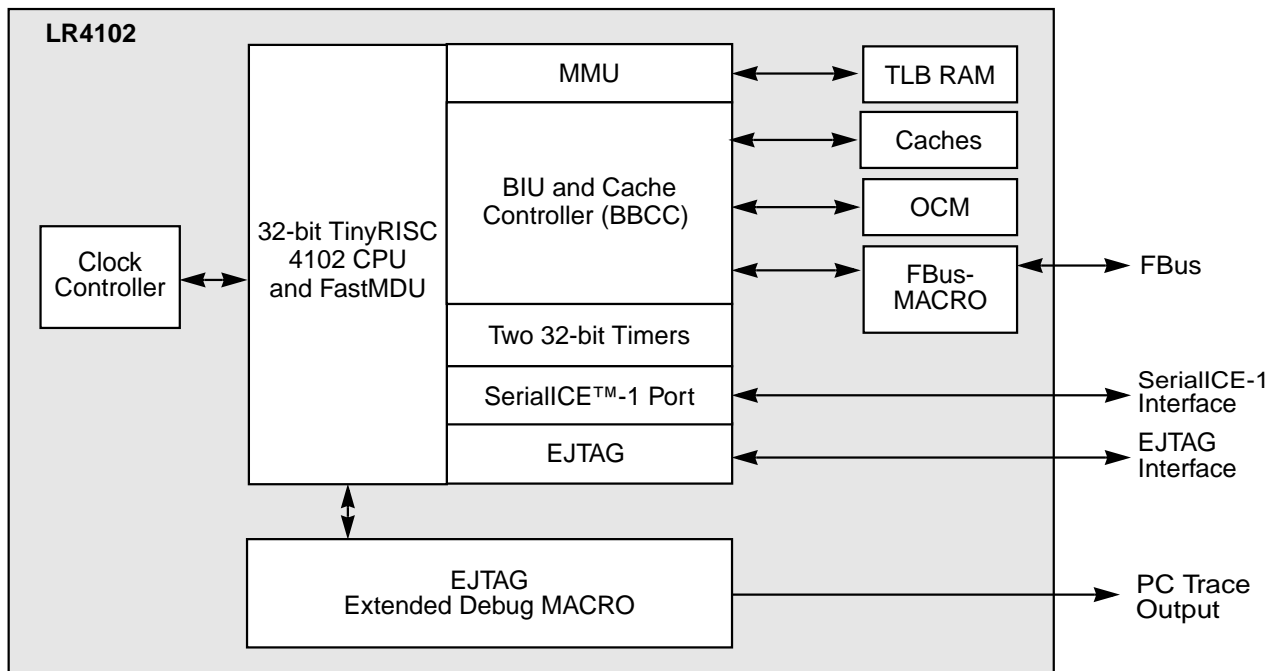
LR4102

Clock Controller

32-bit TinyRISC 4102 CPU and FastMDU

MMU

BIU and Cache Controller (BBCC)

Two 32-bit Timers

SerialICE™-1 Port

EJTAG

TLB RAM

Caches

OCM

FBus-MACRO

FBus

SerialICE-1 Interface

EJTAG Interface

EJTAG Extended Debug MACRO

PC Trace Output